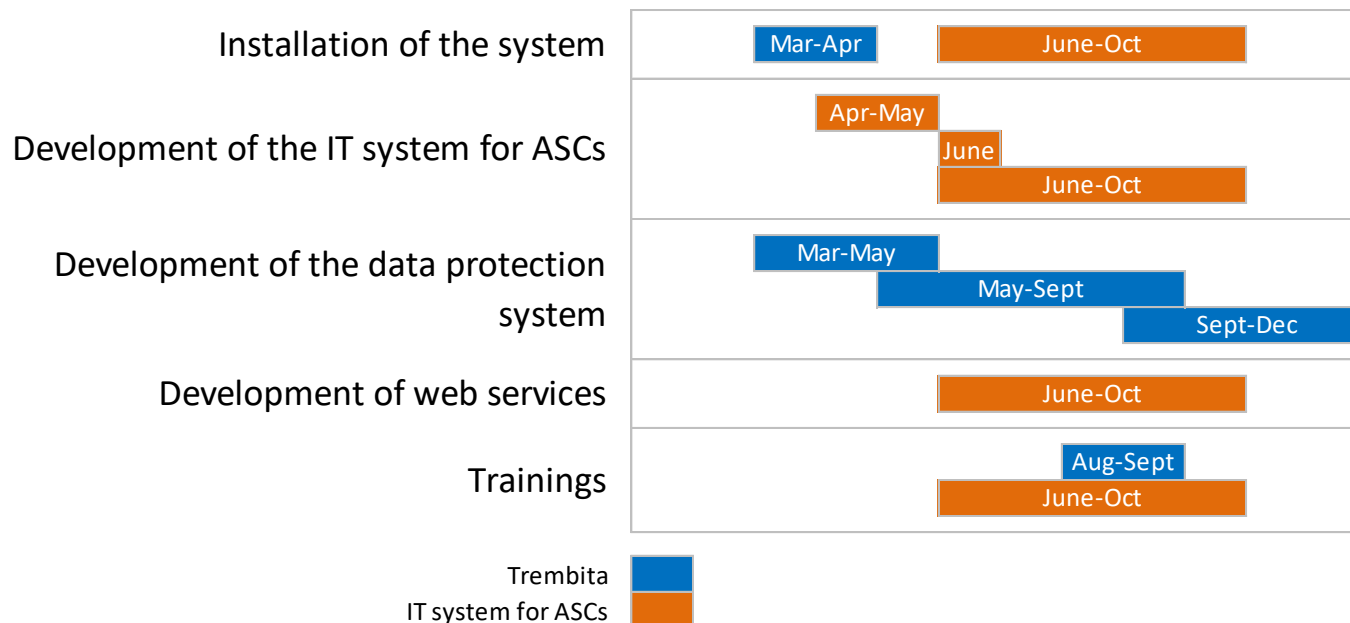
Installation of the system
Mar-Apr
June-Oct

Development of the IT system for ASCs
Apr-May
June
June-Oct

Development of the data protection system
Mar-May
May-Sept
Sept-Dec

Development of web services
June-Oct

Trainings
Aug-Sept
June-Oct

Trembita
IT system for ASCs